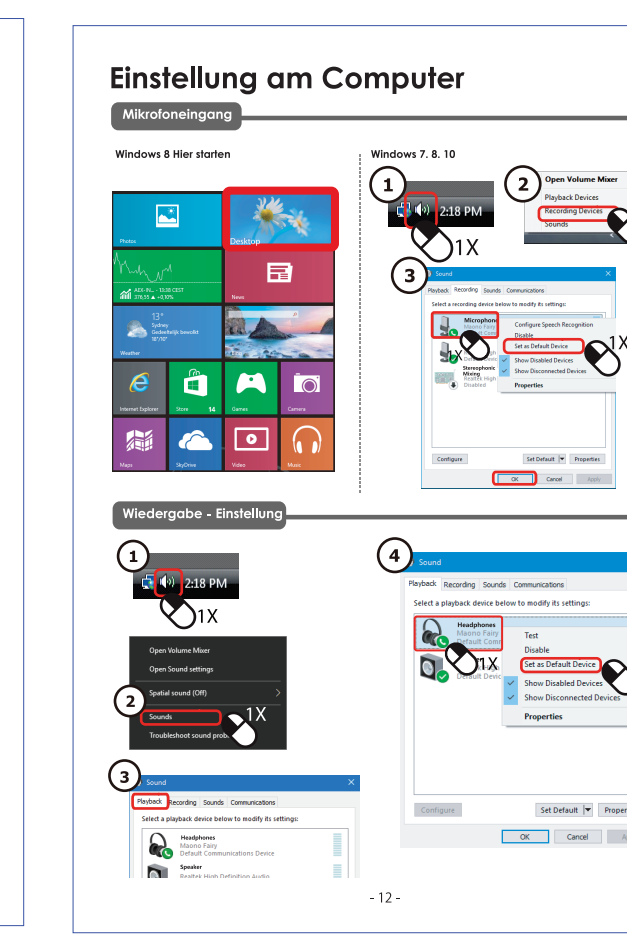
Einstellung am Computer

Mikrofoneingang

Windows 8 Hier starten

Photos

Desktop

AEX-IN... - 10:38 CEST
378.15 ▲ +0,10%

News

13°
Sydney
Gedeeltelijk bewolkt
18°/10°

Weather

Internet Explorer

Store 14

Games

Camera

Maps

SkyDrive

Video

Music

Windows 7. 8. 10

1

2:18 PM

1X

2

Open Volume Mixer
Playback Devices
Recording Devices
Sounds

3

Sound

Playback Recording Sounds Communications

Select a recording device below to modify its settings:

Microphone
Maono Fairy
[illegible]

Configure Speech Recognition
Disable
Set as Default Device
Show Disabled Devices
Show Disconnected Devices
Properties

1X

1X

Stereophonic Mixing
Realtek High
Disabled

Configure

Set Default

Properties

OK

Cancel

Apply

Wiedergabe - Einstellung

1

2:18 PM

1X

Open Volume Mixer
Open Sound settings
Spatial sound (Off)

2

Sounds

1X

Troubleshoot sound prob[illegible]

3

Sound

Playback Recording Sounds Communications

Select a playback device below to modify its settings:

Headphones
Maono Fairy
Default Communications Device

Speaker
Realtek High Definition Audio

4

Sound

Playback Recording Sounds Communications

Select a playback device below to modify its settings:

Headphones
Maono Fairy
Default Comm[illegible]

Test
Disable
Set as Default Device

1X

Default Devic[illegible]

Show Disabled Devices
Show Disconnected Devices
Properties

Configure

Set Default

Proper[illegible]

OK

Cancel

A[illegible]

- 12 -